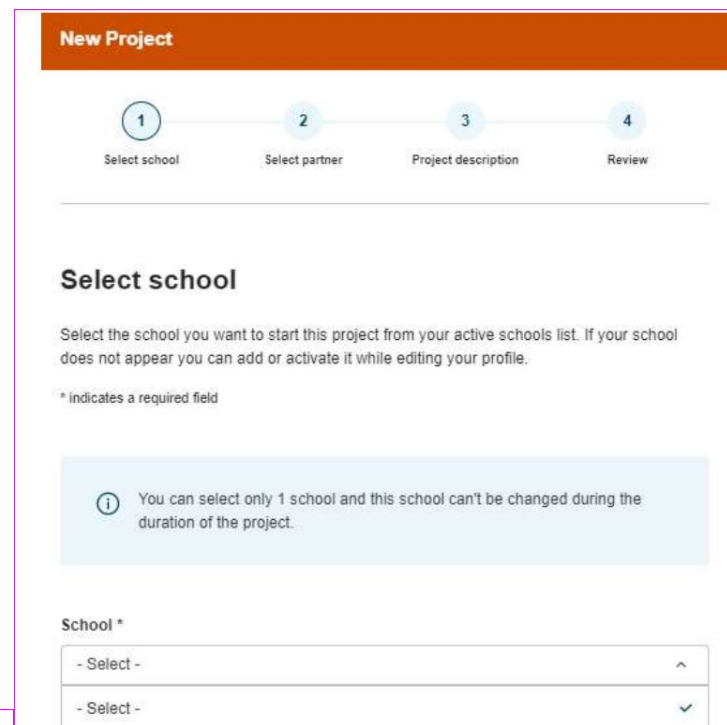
New Project

1
Select school

2
Select partner

3
Project description

4
Review

Select school

Select the school you want to start this project from your active schools list. If your school does not appear you can add or activate it while editing your profile.

* indicates a required field

You can select only 1 school and this school can't be changed during the duration of the project.

School *

- Select -

- Select -